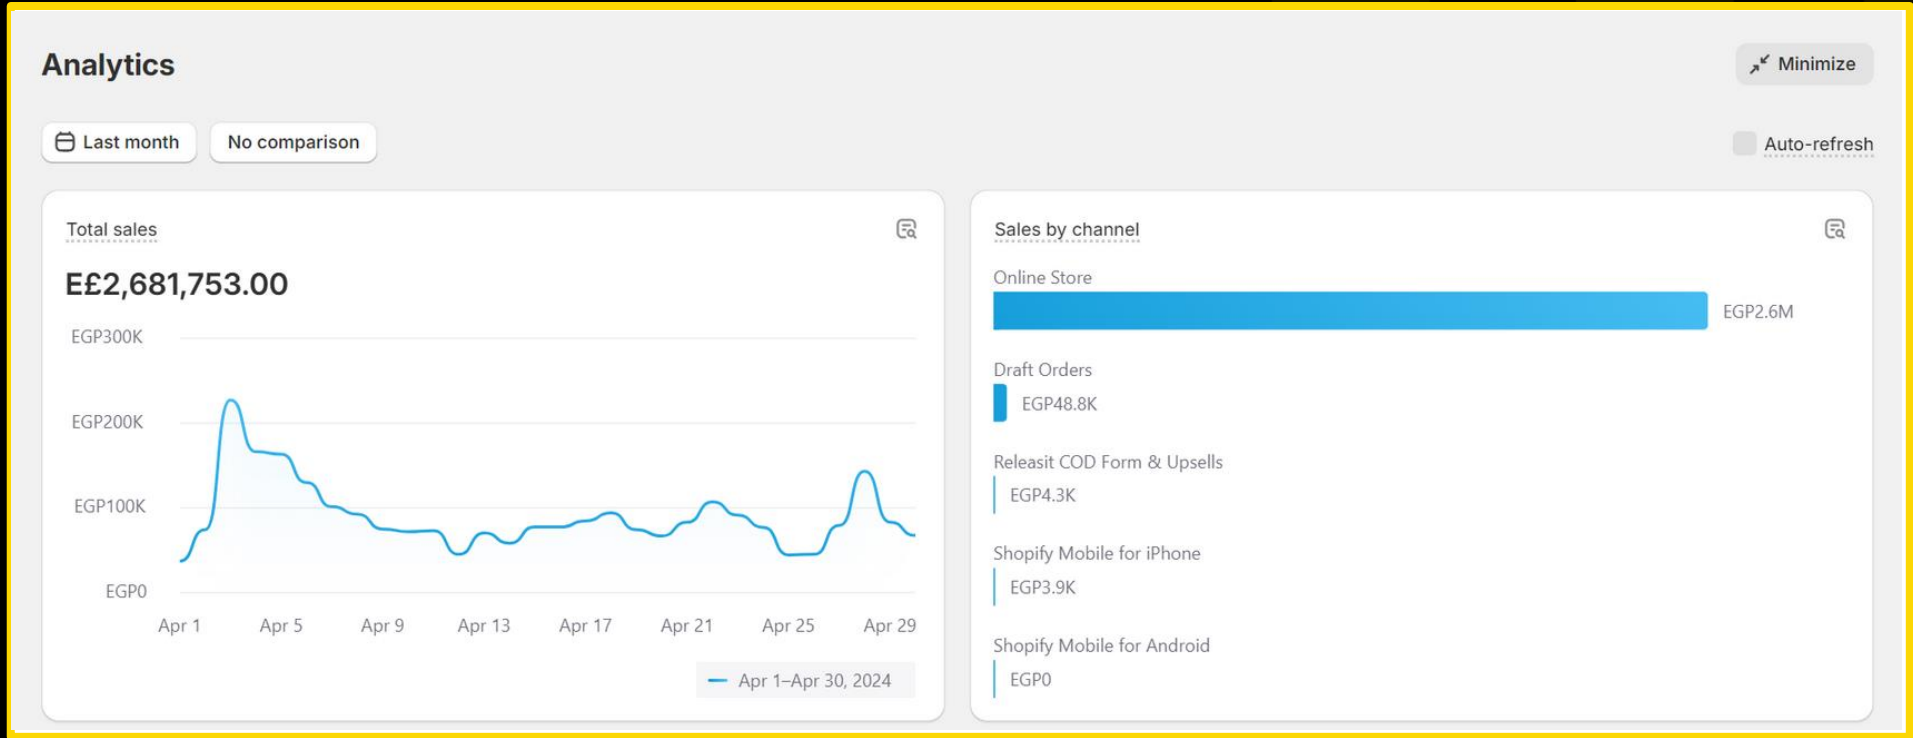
Analytics

Minimize

Last month

No comparison

Auto-refresh

Total sales

E£2,681,753.00

EGP300K
EGP200K
EGP100K
EGP0

Apr 1
Apr 5
Apr 9
Apr 13
Apr 17
Apr 21
Apr 25
Apr 29

Apr 1–Apr 30, 2024

Sales by channel

Online Store
EGP2.6M

Draft Orders
EGP48.8K

Releasit COD Form & Upsells
EGP4.3K

Shopify Mobile for iPhone
EGP3.9K

Shopify Mobile for Android
EGP0